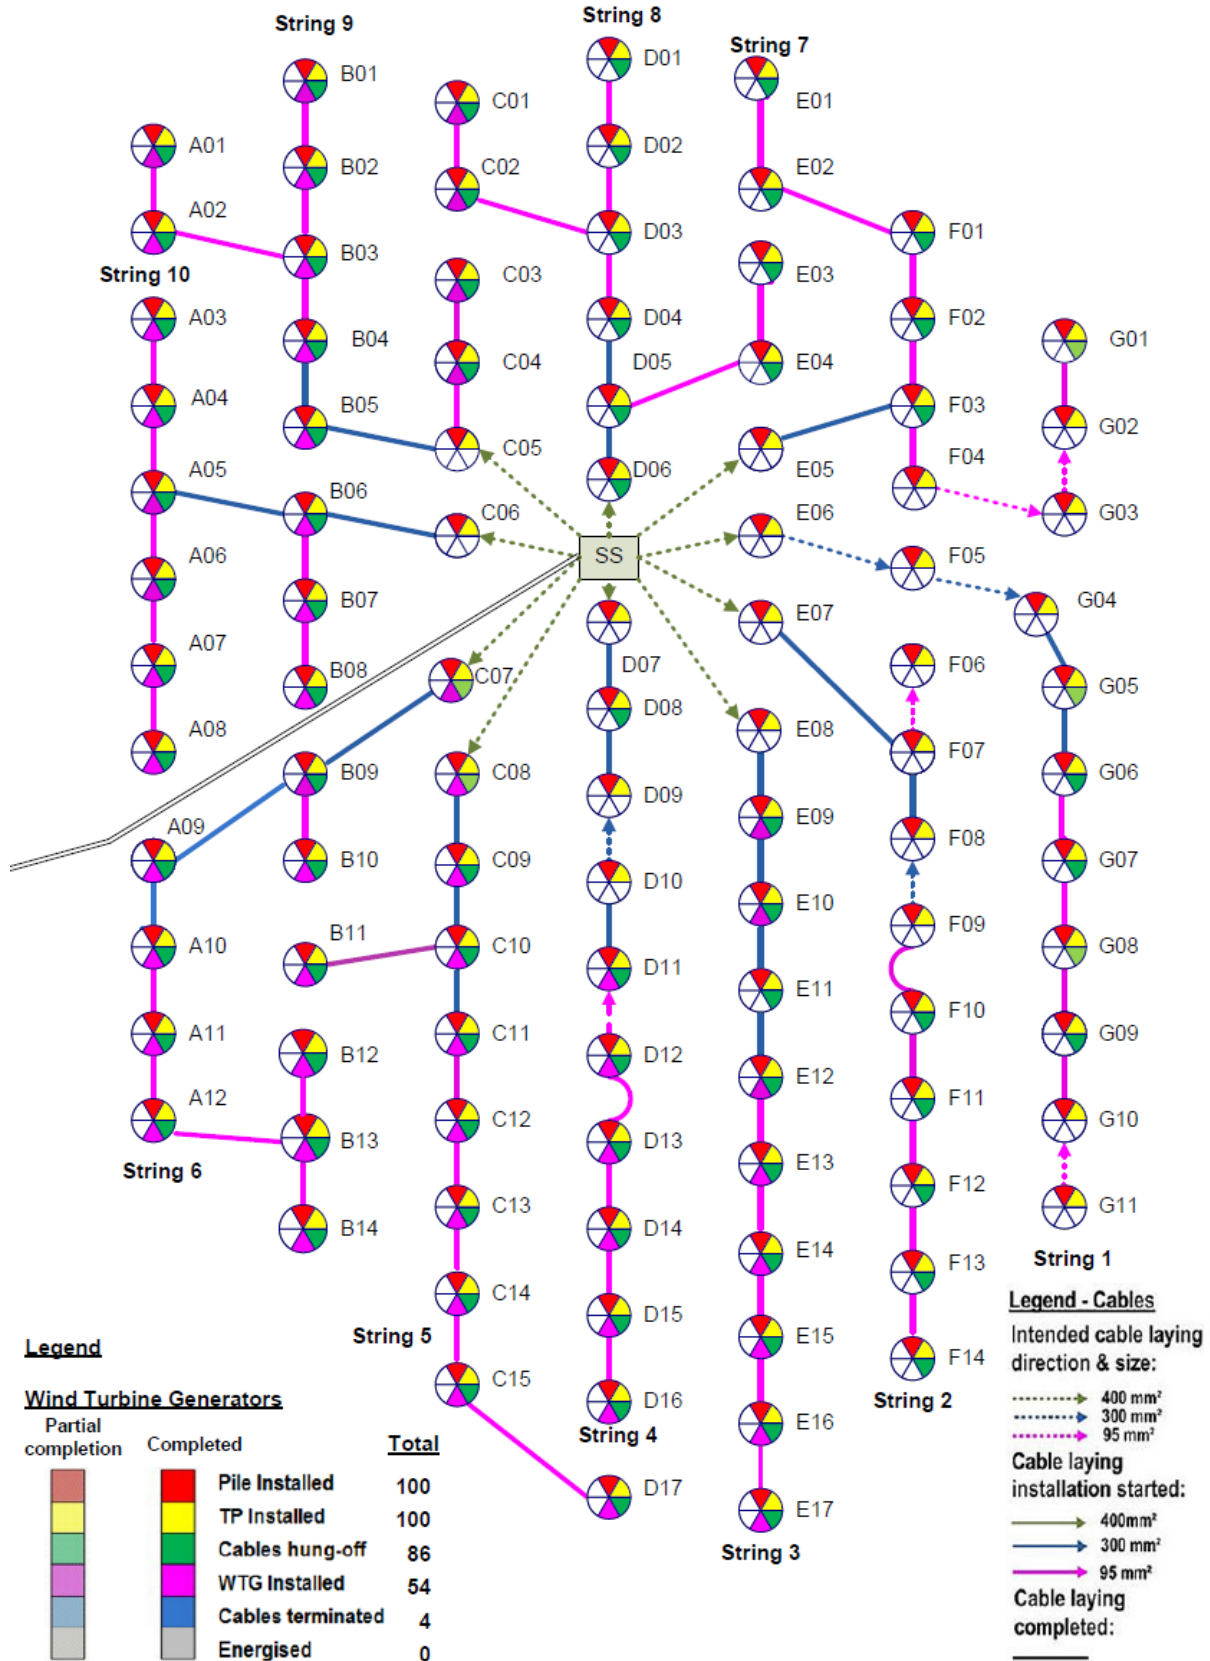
String 9
String 8
String 7
String 10
B01
C01
D01
E01
A01
B02
C02
D02
E02
A02
B03
D03
F01
C03
E03
A03
B04
C04
D04
F02
G01
A04
B05
D05
E04
F03
G02
A05
C05
D06
E05
F04
B06
C06
E06
G03
SS
F05
A06
B07
E07
G04
A07
B08
C07
D07
F06
G05
A08
D08
E08
F07
B09
C08
D09
G06
A09
E09
F08
B10
C09
D10
G07
A10
B11
C10
E10
F09
G08
D11
A11
C11
E11
F10
G09
B12
D12
E12
A12
C12
F11
G10
B13
D13
E13
String 6
F12
C13
G11
B14
D14
E14
F13
String 1
C14
D15
E15
String 5
F14
C15
D16
E16
String 2
String 4
D17
E17
String 3

Legend

Wind Turbine Generators

Partial completion
Completed
Total

| | | | |
|---|---|---|---|
| | | Pile Installed | 100 |
| | | TP Installed | 100 |
| | | Cables hung-off | 86 |
| | | WTG Installed | 54 |
| | | Cables terminated | 4 |
| | | Energised | 0 |

Legend - Cables
Intended cable laying direction & size:
400 mm²
300 mm²
95 mm²
Cable laying installation started:
400mm²
300 mm²
95 mm²
Cable laying completed: